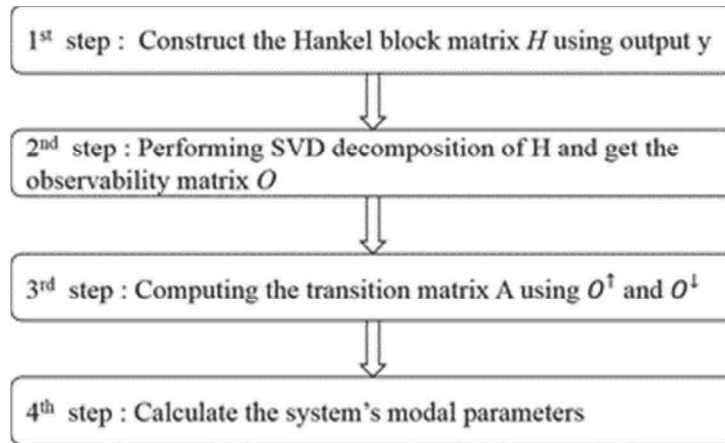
1$^{st}$ step : Construct the Hankel block matrix $H$ using output y

2$^{nd}$ step : Performing SVD decomposition of H and get the observability matrix $O$

3$^{rd}$ step : Computing the transition matrix A using $O^{\uparrow}$ and $O^{\downarrow}$

4$^{th}$ step : Calculate the system's modal parameters